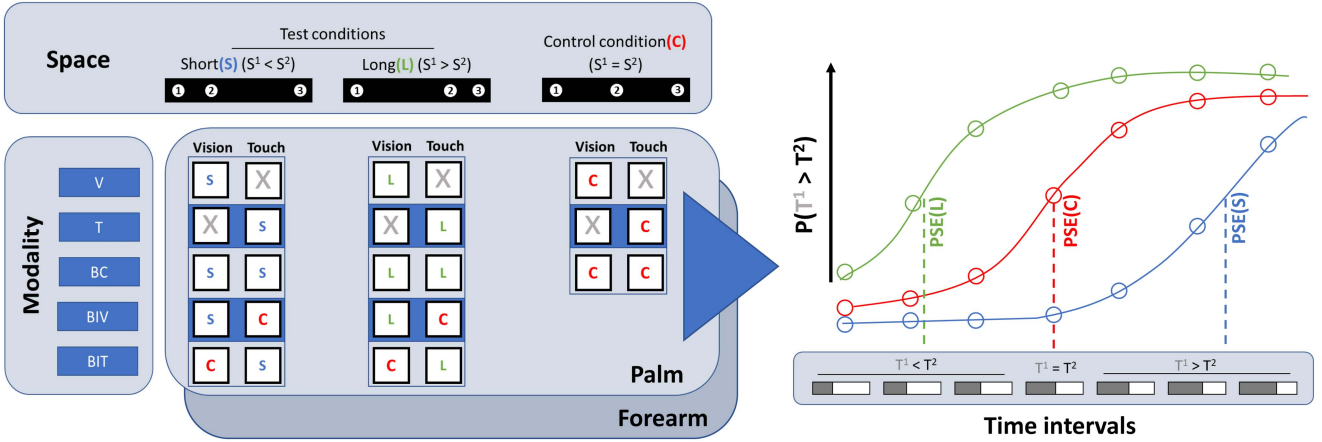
Space

Test conditions

Short(S) ($S^1 < S^2$)

Long(L) ($S^1 > S^2$)

Control condition(C)

($S^1 = S^2$)

1 2 3

1 2 3

1 2 3

Modality

V

T

BC

BIV

BIT

| Vision | Touch |
|---|---|
| S | X |
| X | S |
| S | S |
| S | C |
| C | S |

| Vision | Touch |
|---|---|
| L | X |
| X | L |
| L | L |
| L | C |
| C | L |

| Vision | Touch |
|---|---|
| C | X |
| X | C |
| C | C |

Palm

Forearm

$P(T^1 > T^2)$

PSE(L)

PSE(C)

PSE(S)

$T^1 < T^2$

$T^1 = T^2$

$T^1 > T^2$

Time intervals